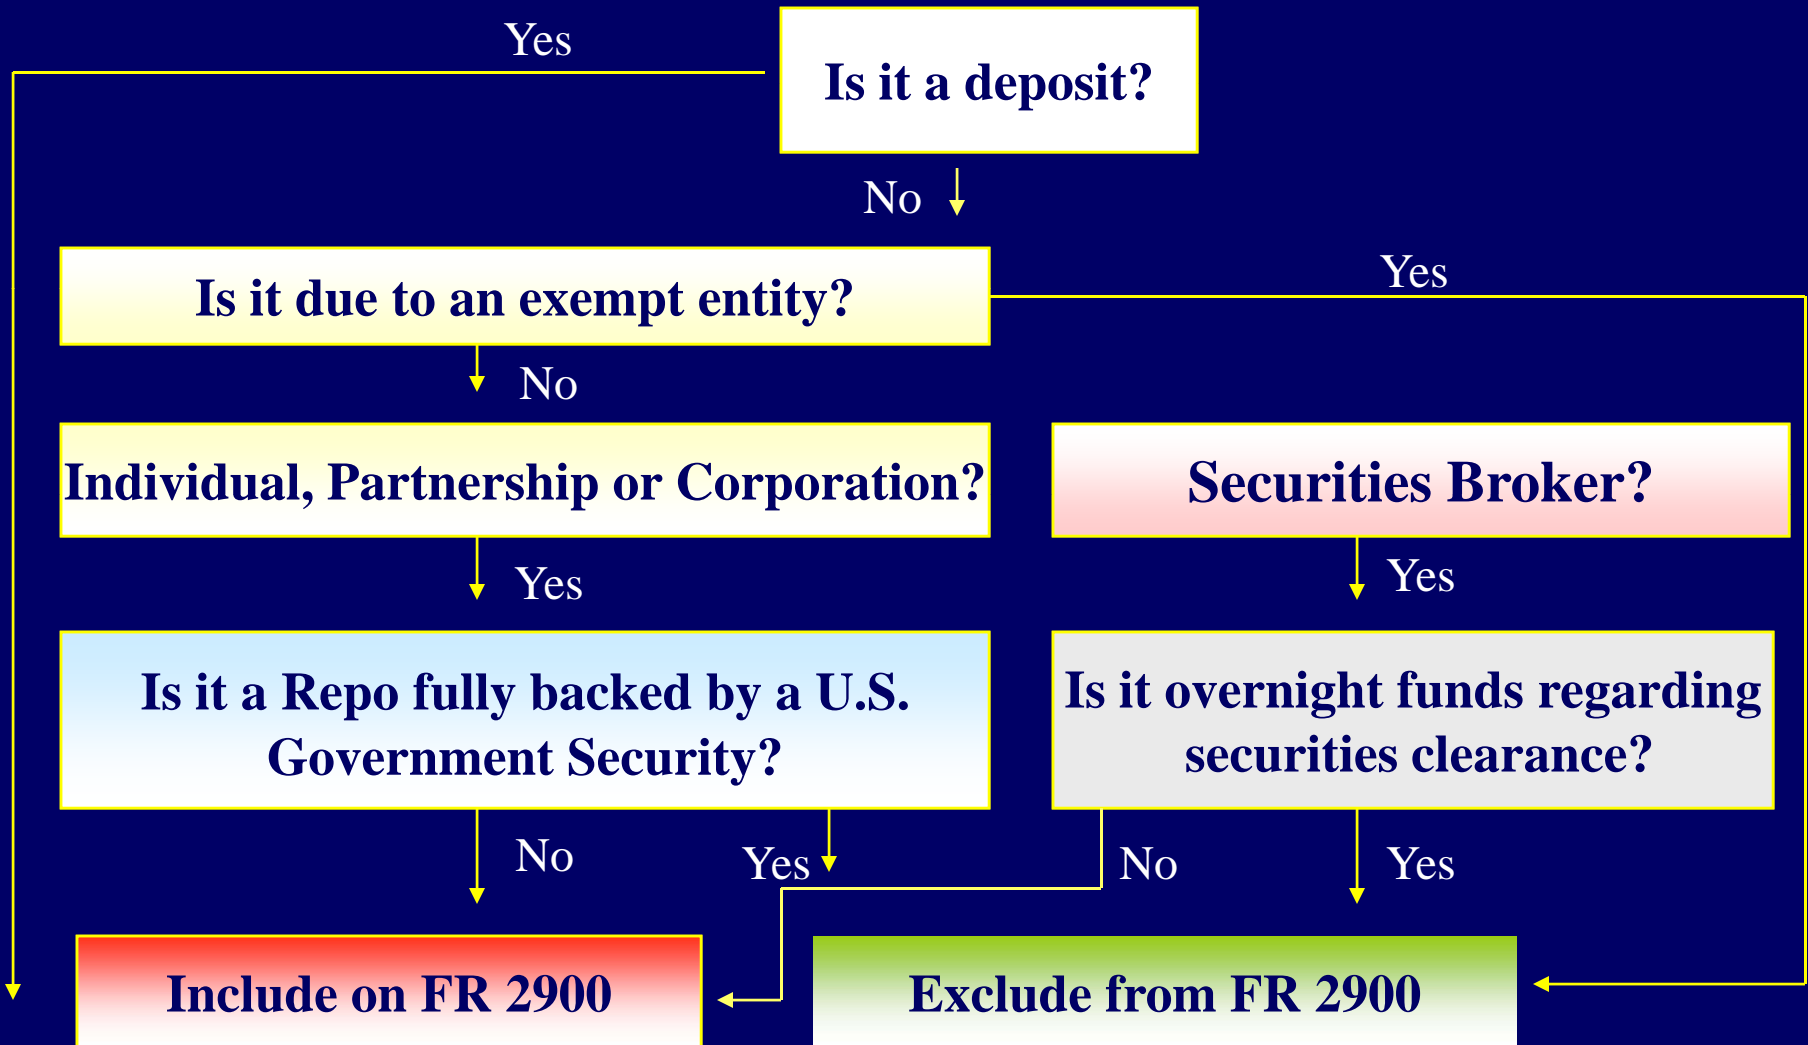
Yes

Is it a deposit?

No

Is it due to an exempt entity?

Yes

No

Individual, Partnership or Corporation?

Securities Broker?

Yes

Yes

Is it a Repo fully backed by a U.S. Government Security?

Is it overnight funds regarding securities clearance?

No

Yes

No

Yes

Include on FR 2900

Exclude from FR 2900